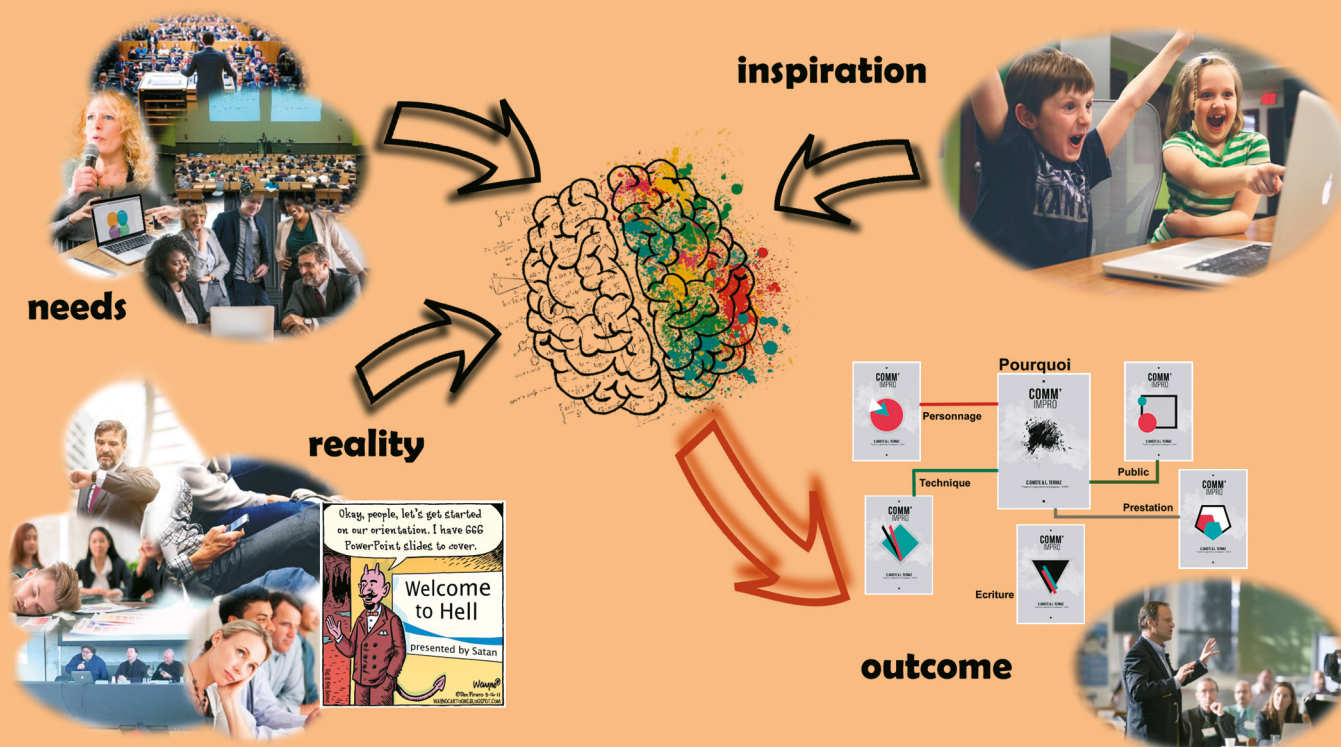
inspiration

needs

reality

Okay, people, let's get started on our orientation. I have 666 PowerPoint slides to cover.

Welcome to Hell

presented by Satan

©Dan Piraro 5-6-11
WAYNOCARTOONS.BLOGSPOT.COM

Pourquoi

COMM' IMPRO

Personnage

Technique

Public

Prestation

Ecriture

outcome